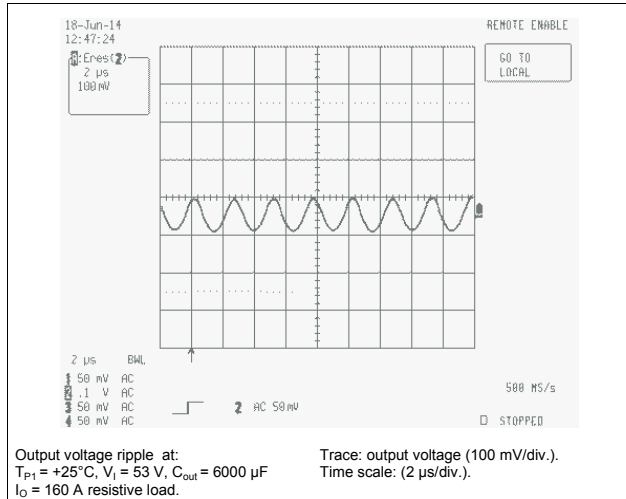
18-Jun-14
12:47:24

A: Eres(2)
2 μs
100 mV

REMOTE ENABLE

GO TO
LOCAL

2 μs BWL

1 50 mV AC
2 .1 V AC
3 50 mV AC
4 50 mV AC

2 AC 50 mV

500 MS/s

STOPPED

Output voltage ripple at:
$T_{P1}$ = +25°C, $V_I$ = 53 V, $C_{out}$ = 6000 μF
$I_O$ = 160 A resistive load.

Trace: output voltage (100 mV/div.).
Time scale: (2 μs/div.).